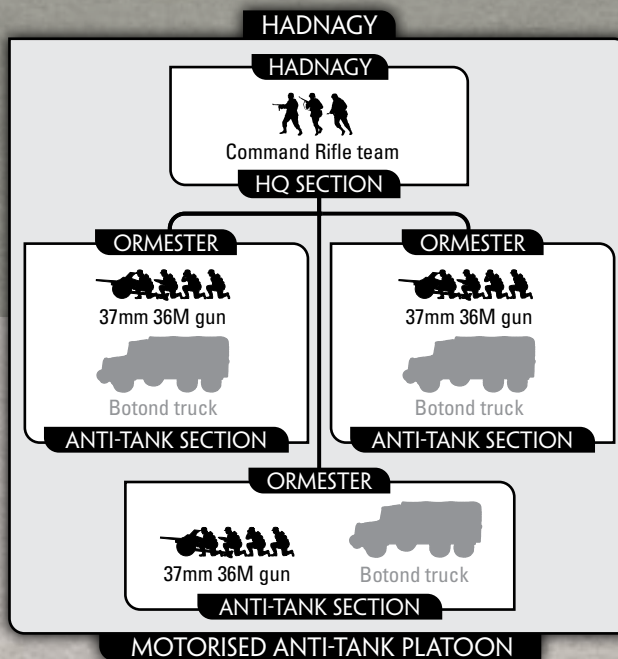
HADNAGY

HADNAGY

Command Rifle team

HQ SECTION

ORMESTER

37mm 36M gun

Botond truck

ANTI-TANK SECTION

ORMESTER

37mm 36M gun

Botond truck

ANTI-TANK SECTION

ORMESTER

37mm 36M gun

Botond truck

ANTI-TANK SECTION

MOTORISED ANTI-TANK PLATOON